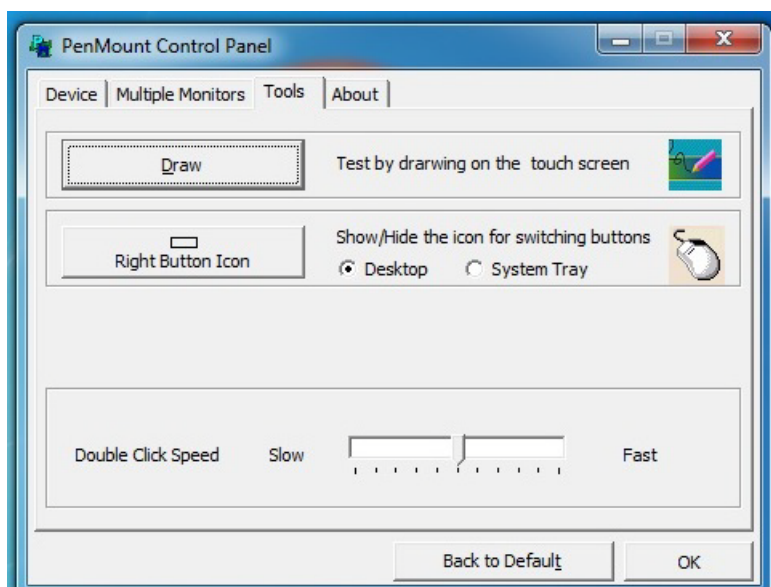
PenMount Control Panel

Device | Multiple Monitors | Tools | About

Draw

Test by drarwing on the touch screen

Right Button Icon

Show/Hide the icon for switching buttons

Desktop

System Tray

Double Click Speed

Slow

Fast

Back to Default

OK